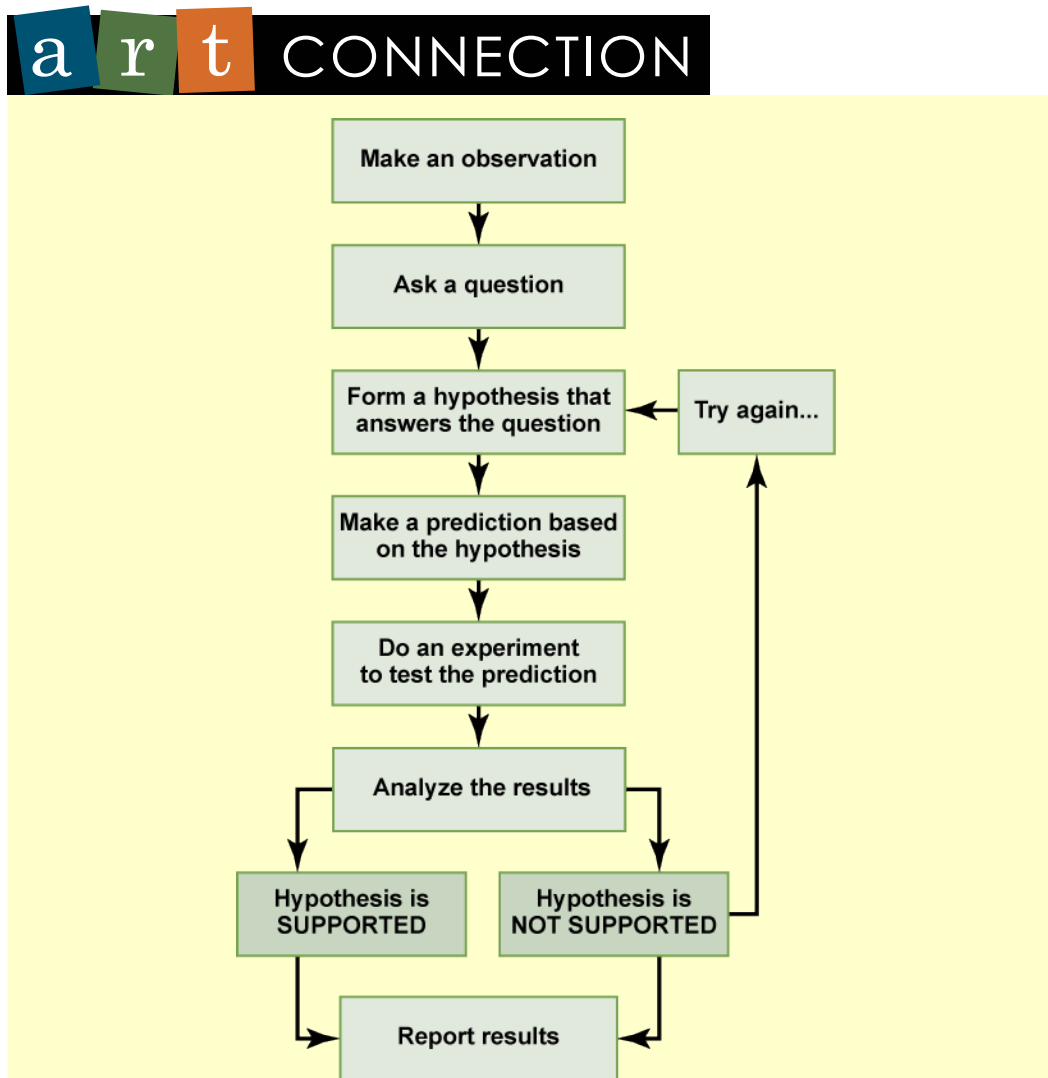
a r t CONNECTION

Make an observation

Ask a question

Form a hypothesis that answers the question

Try again...

Make a prediction based on the hypothesis

Do an experiment to test the prediction

Analyze the results

Hypothesis is SUPPORTED

Hypothesis is NOT SUPPORTED

Report results